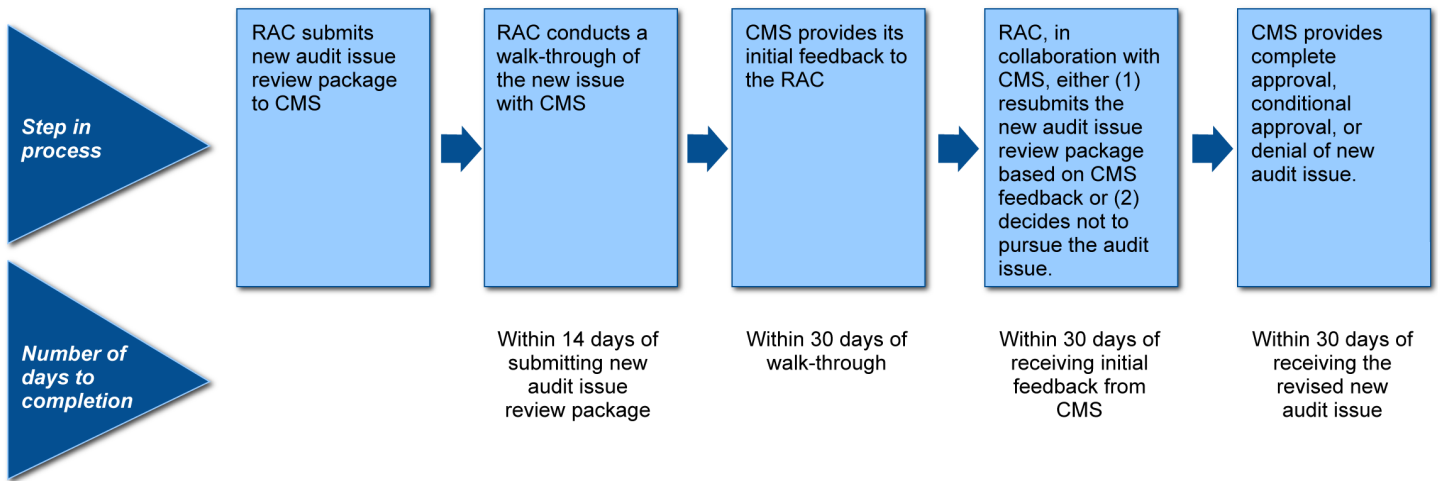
Step in process

RAC submits new audit issue review package to CMS

RAC conducts a walk-through of the new issue with CMS

CMS provides its initial feedback to the RAC

RAC, in collaboration with CMS, either (1) resubmits the new audit issue review package based on CMS feedback or (2) decides not to pursue the audit issue.

CMS provides complete approval, conditional approval, or denial of new audit issue.

Number of days to completion

Within 14 days of submitting new audit issue review package

Within 30 days of walk-through

Within 30 days of receiving initial feedback from CMS

Within 30 days of receiving the revised new audit issue